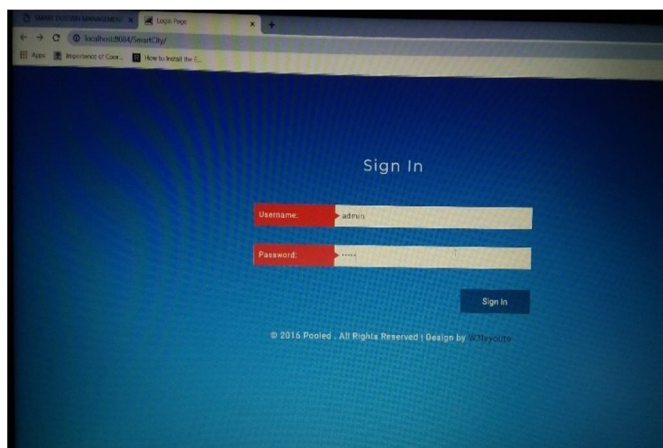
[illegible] ×

Login Page ×

localhost:8084/SmartCity/

Apps

Importance of Com...

How to Install the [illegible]

Sign In

Username:

admin

Password:

•••••

Sign In

© 2016 Pooled . All Rights Reserved | Design by W3layouts